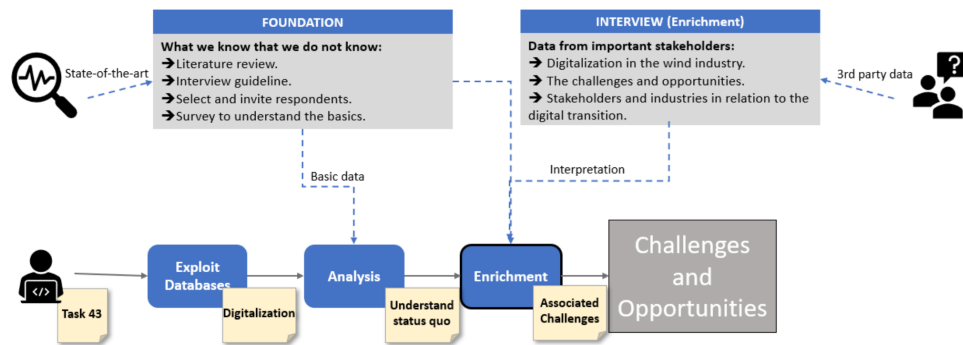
FOUNDATION

What we know that we do not know:
➔Literature review.
➔Interview guideline.
➔Select and invite respondents.
➔Survey to understand the basics.

INTERVIEW (Enrichment)

Data from important stakeholders:
➔ Digitalization in the wind industry.
➔ The challenges and opportunities.
➔ Stakeholders and industries in relation to the digital transition.

State-of-the-art

3rd party data

Basic data

Interpretation

Exploit Databases

Analysis

Enrichment

Challenges and Opportunities

Task 43

Digitalization

Understand status quo

Associated Challenges